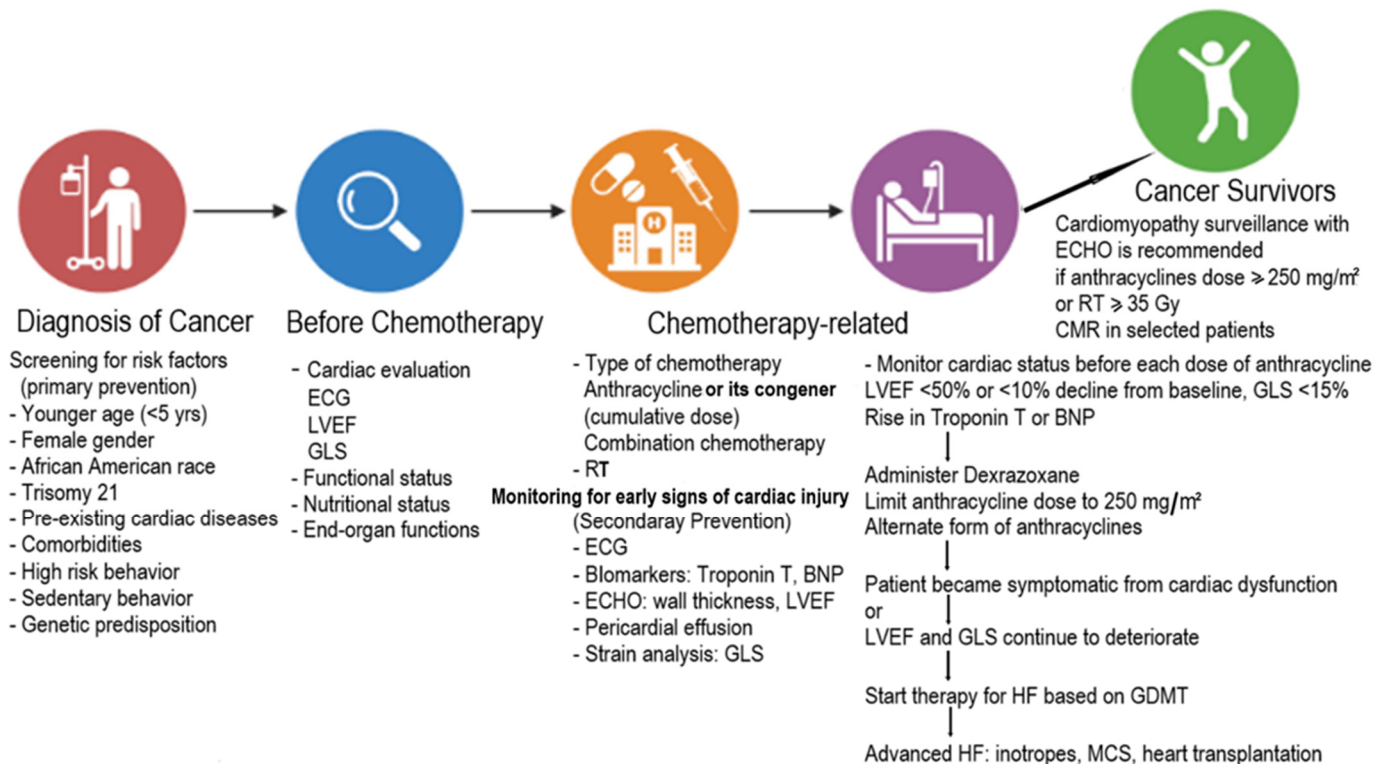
Cancer Survivors
Cardiomyopathy surveillance with ECHO is recommended if anthracyclines dose ⩾ 250 mg/m² or RT ⩾ 35 Gy
CMR in selected patients

Diagnosis of Cancer
Screening for risk factors (primary prevention)
- Younger age (<5 yrs)
- Female gender
- African American race
- Trisomy 21
- Pre-existing cardiac diseases
- Comorbidities
- High risk behavior
- Sedentary behavior
- Genetic predisposition

Before Chemotherapy
- Cardiac evaluation
ECG
LVEF
GLS
- Functional status
- Nutritional status
- End-organ functions

Chemotherapy-related
- Type of chemotherapy
Anthracycline or its congener (cumulative dose)
Combination chemotherapy
- RT
Monitoring for early signs of cardiac injury
(Secondaray Prevention)
- ECG
- Blomarkers: Troponin T, BNP
- ECHO: wall thickness, LVEF
- Pericardial effusion
- Strain analysis: GLS

- Monitor cardiac status before each dose of anthracycline
LVEF <50% or <10% decline from baseline, GLS <15%
Rise in Troponin T or BNP

Administer Dexrazoxane
Limit anthracycline dose to 250 mg/m²
Alternate form of anthracyclines

Patient became symptomatic from cardiac dysfunction
or
LVEF and GLS continue to deteriorate

Start therapy for HF based on GDMT

Advanced HF: inotropes, MCS, heart transplantation